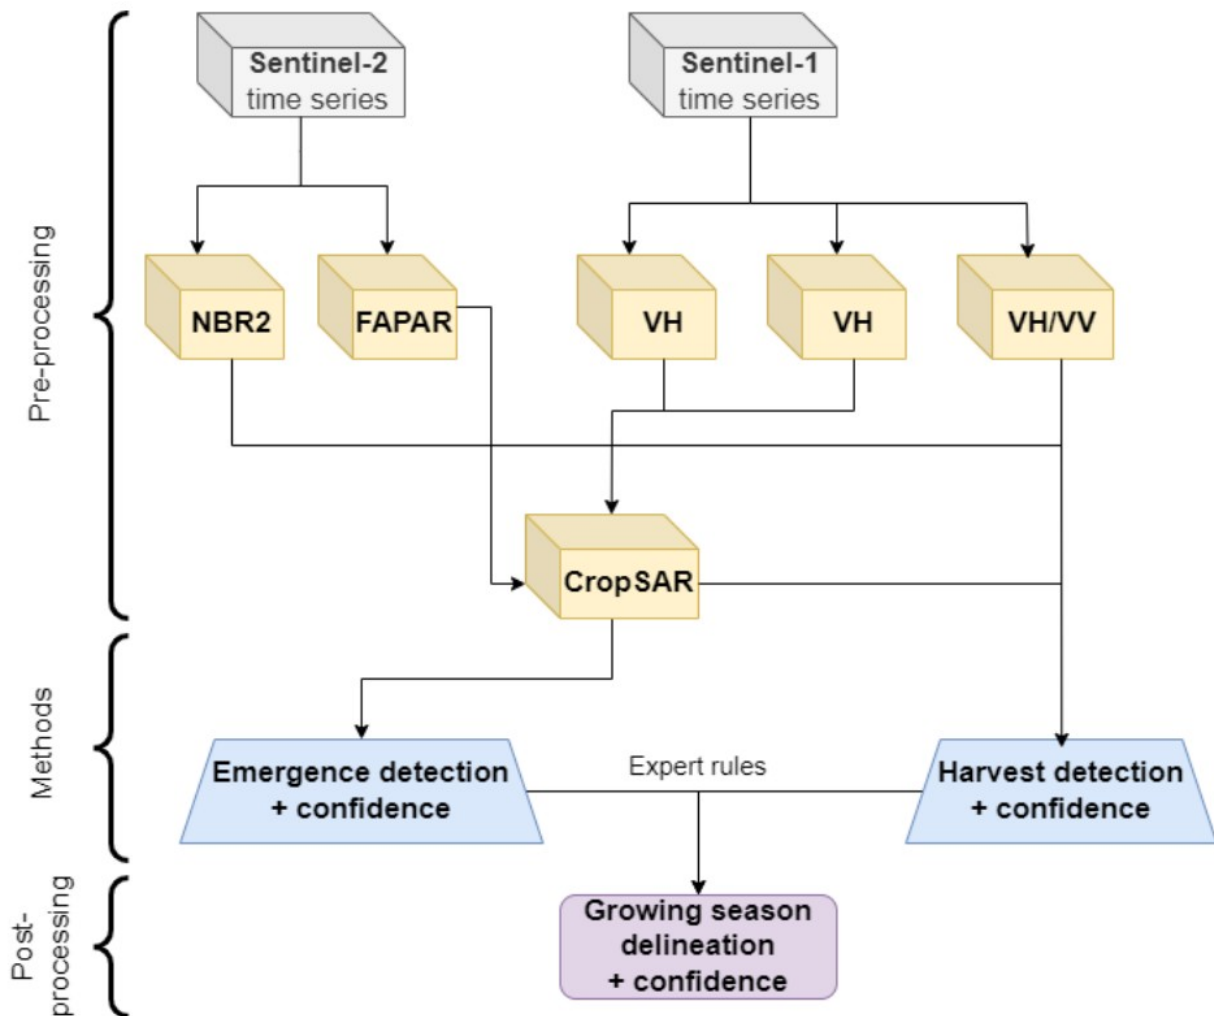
Pre-processing

Sentinel-2 time series

Sentinel-1 time series

NBR2

FAPAR

VH

VH

VH/VV

CropSAR

Methods

Emergence detection + confidence

Expert rules

Harvest detection + confidence

Post-processing

Growing season delineation + confidence